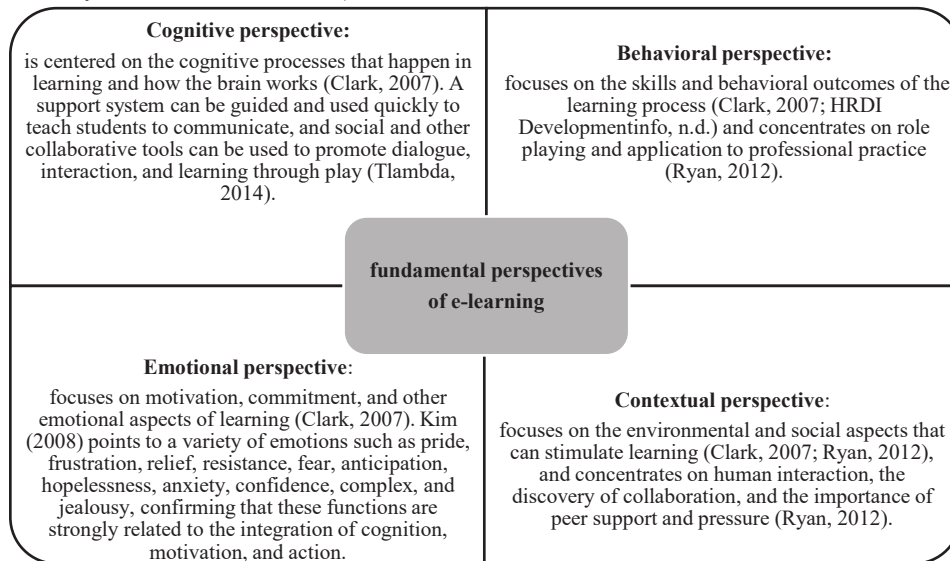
Cognitive perspective:

is centered on the cognitive processes that happen in learning and how the brain works (Clark, 2007). A support system can be guided and used quickly to teach students to communicate, and social and other collaborative tools can be used to promote dialogue, interaction, and learning through play (Tlambda, 2014).

Behavioral perspective:

focuses on the skills and behavioral outcomes of the learning process (Clark, 2007; HRDI Developmentinfo, n.d.) and concentrates on role playing and application to professional practice (Ryan, 2012).

fundamental perspectives of e-learning

Emotional perspective:

focuses on motivation, commitment, and other emotional aspects of learning (Clark, 2007). Kim (2008) points to a variety of emotions such as pride, frustration, relief, resistance, fear, anticipation, hopelessness, anxiety, confidence, complex, and jealousy, confirming that these functions are strongly related to the integration of cognition, motivation, and action.

Contextual perspective:

focuses on the environmental and social aspects that can stimulate learning (Clark, 2007; Ryan, 2012), and concentrates on human interaction, the discovery of collaboration, and the importance of peer support and pressure (Ryan, 2012).